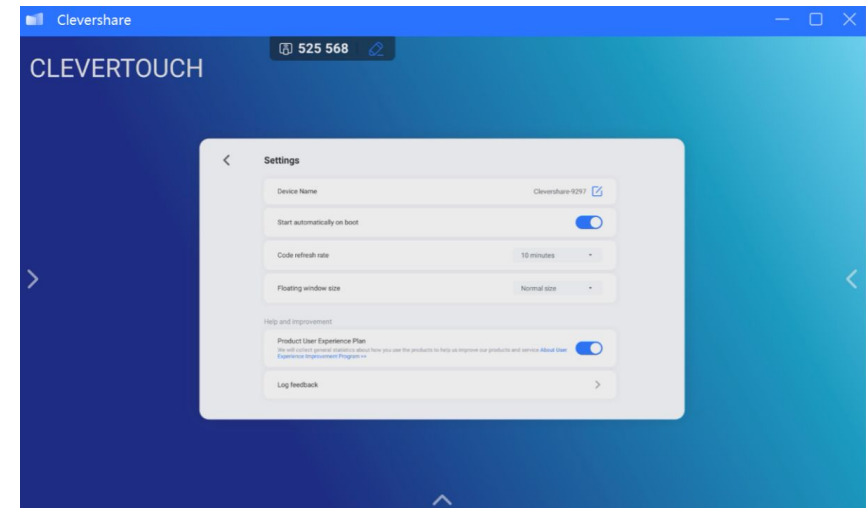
Clevershare

525 568

CLEVERTOUCH

Settings

Device Name

Clevershare-9297

Start automatically on boot

Code refresh rate

10 minutes

Floating window size

Normal size

Help and improvement

Product User Experience Plan

We will collect general statistics about how you use the products to help us improve our products and service About User Experience Improvement Program >>

Log feedback